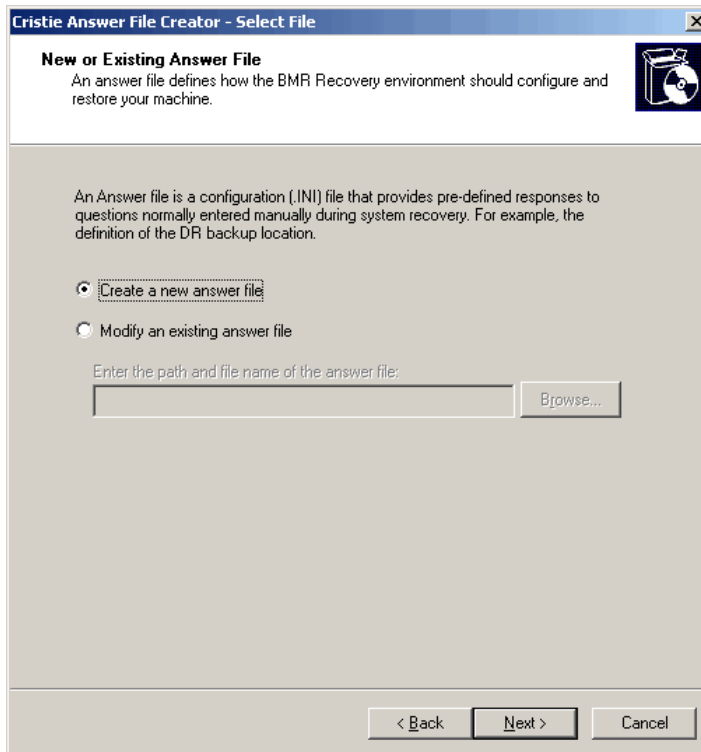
Cristie Answer File Creator - Select File

New or Existing Answer File
An answer file defines how the BMR Recovery environment should configure and restore your machine.

An Answer file is a configuration (.INI) file that provides pre-defined responses to questions normally entered manually during system recovery. For example, the definition of the DR backup location.

Create a new answer file

Modify an existing answer file

Enter the path and file name of the answer file:

Browse...

< Back

Next >

Cancel